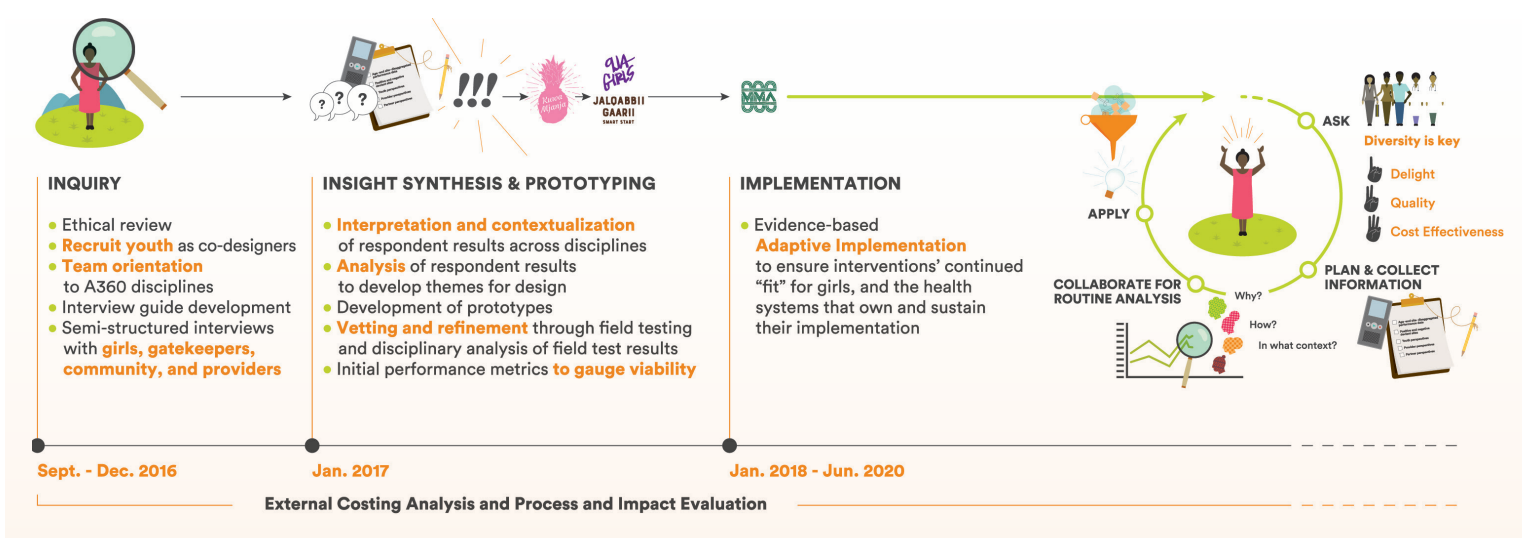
INQUIRY

Ethical review

Recruit youth as co-designers

Team orientation to A360 disciplines

Interview guide development

Semi-structured interviews with girls, gatekeepers, community, and providers

INSIGHT SYNTHESIS & PROTOTYPING

Interpretation and contextualization of respondent results across disciplines

Analysis of respondent results to develop themes for design

Development of prototypes

Vetting and refinement through field testing and disciplinary analysis of field test results

Initial performance metrics to gauge viability

IMPLEMENTATION

Evidence-based Adaptive Implementation to ensure interventions' continued "fit" for girls, and the health systems that own and sustain their implementation

!!!

9ja Girls

JALQABBII GAARII SMART START

ASK

Diversity is key

Delight

Quality

Cost Effectiveness

APPLY

COLLABORATE FOR ROUTINE ANALYSIS

Why?

How?

In what context?

PLAN & COLLECT INFORMATION

Sept. - Dec. 2016

Jan. 2017

Jan. 2018 - Jun. 2020

External Costing Analysis and Process and Impact Evaluation